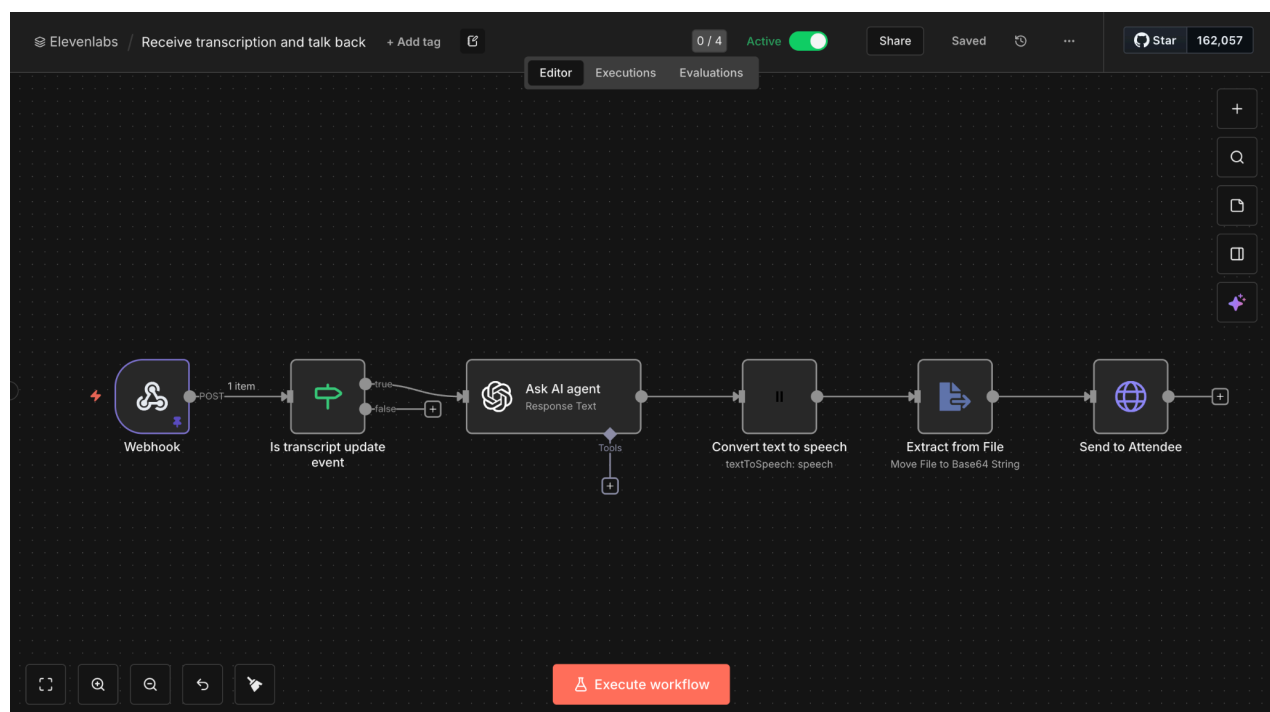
Elevenlabs / Receive transcription and talk back + Add tag

0 / 4 Active Share Saved

Star 162,057

Editor Executions Evaluations

POST 1 item

Webhook

true false

Is transcript update event

Ask AI agent
Response Text

Tools

Convert text to speech
textToSpeech: speech

Extract from File
Move File to Base64 String

Send to Attendee

Execute workflow